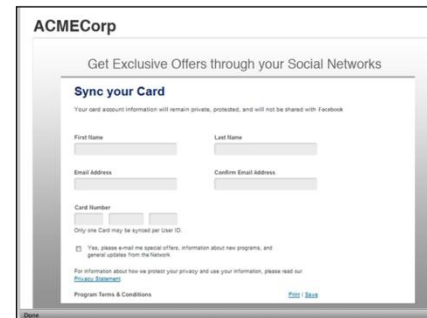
ACMECorp

Get Exclusive Offers through your Social Networks

Sync your Card

Your card account information will remain private, protected, and will not be shared with Facebook

First Name

Last Name

Email Address

Confirm Email Address

Card Number

Only one Card may be synced per User ID.

Yes, please e-mail me special offers, information about new programs, and general updates from the Network.

For information about how we protect your privacy and use your information, please read our Privacy Statement.

Program Terms & Conditions

Print | Save

Done